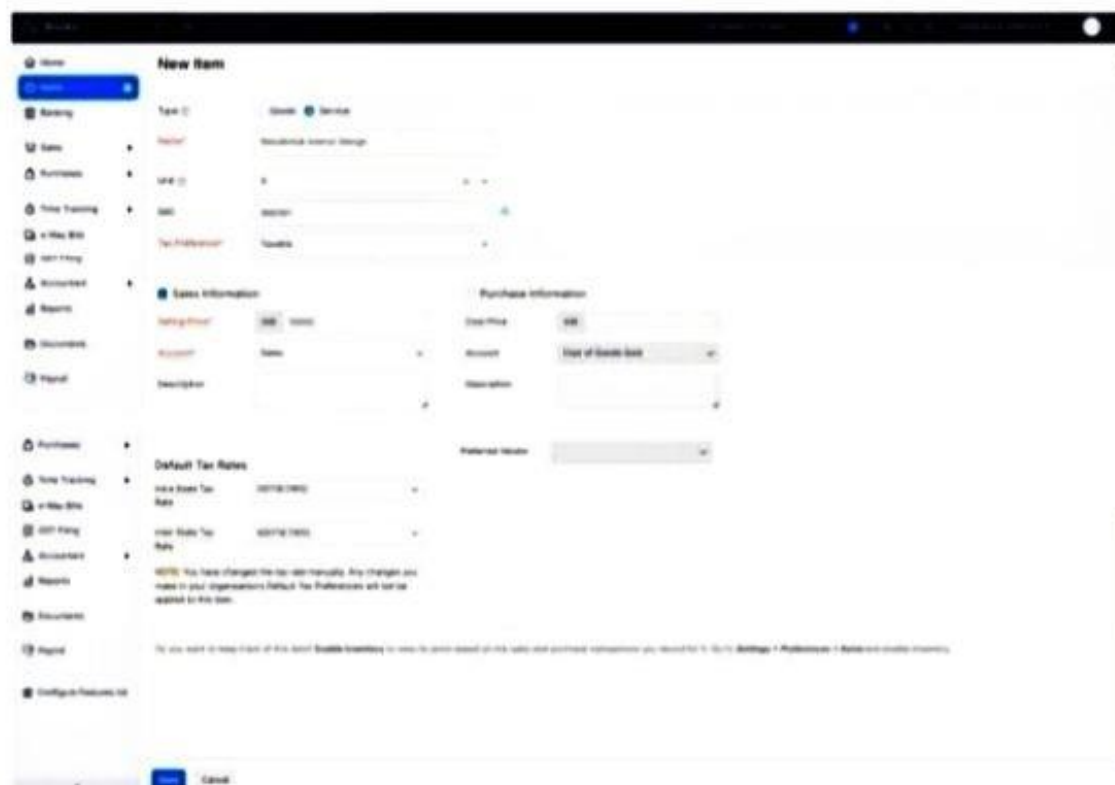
New Item

Home
Items
Banking
Sales
Purchases
Time Tracking
e-Way Bills
GST Filing
Accountant
Reports
Documents
Payroll

Type: Goods Service
Name* Residential Interior Design
Unit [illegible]
SAC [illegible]
Tax Preference* Taxable

Sales Information
Selling Price* INR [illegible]
Account* Sales
Description

Purchase Information
Cost Price INR
Account Cost of Goods Sold
Description
Preferred Vendor

Default Tax Rates
Intra State Tax Rate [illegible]
Inter State Tax Rate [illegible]

NOTE: You have changed the tax rate manually. Any changes you make in your Organisation's Default Tax Preferences will not be applied to this item.

Purchases
Time Tracking
e-Way Bills
GST Filing
Accountant
Reports
Documents
Payroll
Configure Features List

Do you want to keep track of this item? Enable Inventory to view its stock based on the sales and purchase transactions you record for it. Go to Settings > Preferences > Items and enable inventory.

Save Cancel